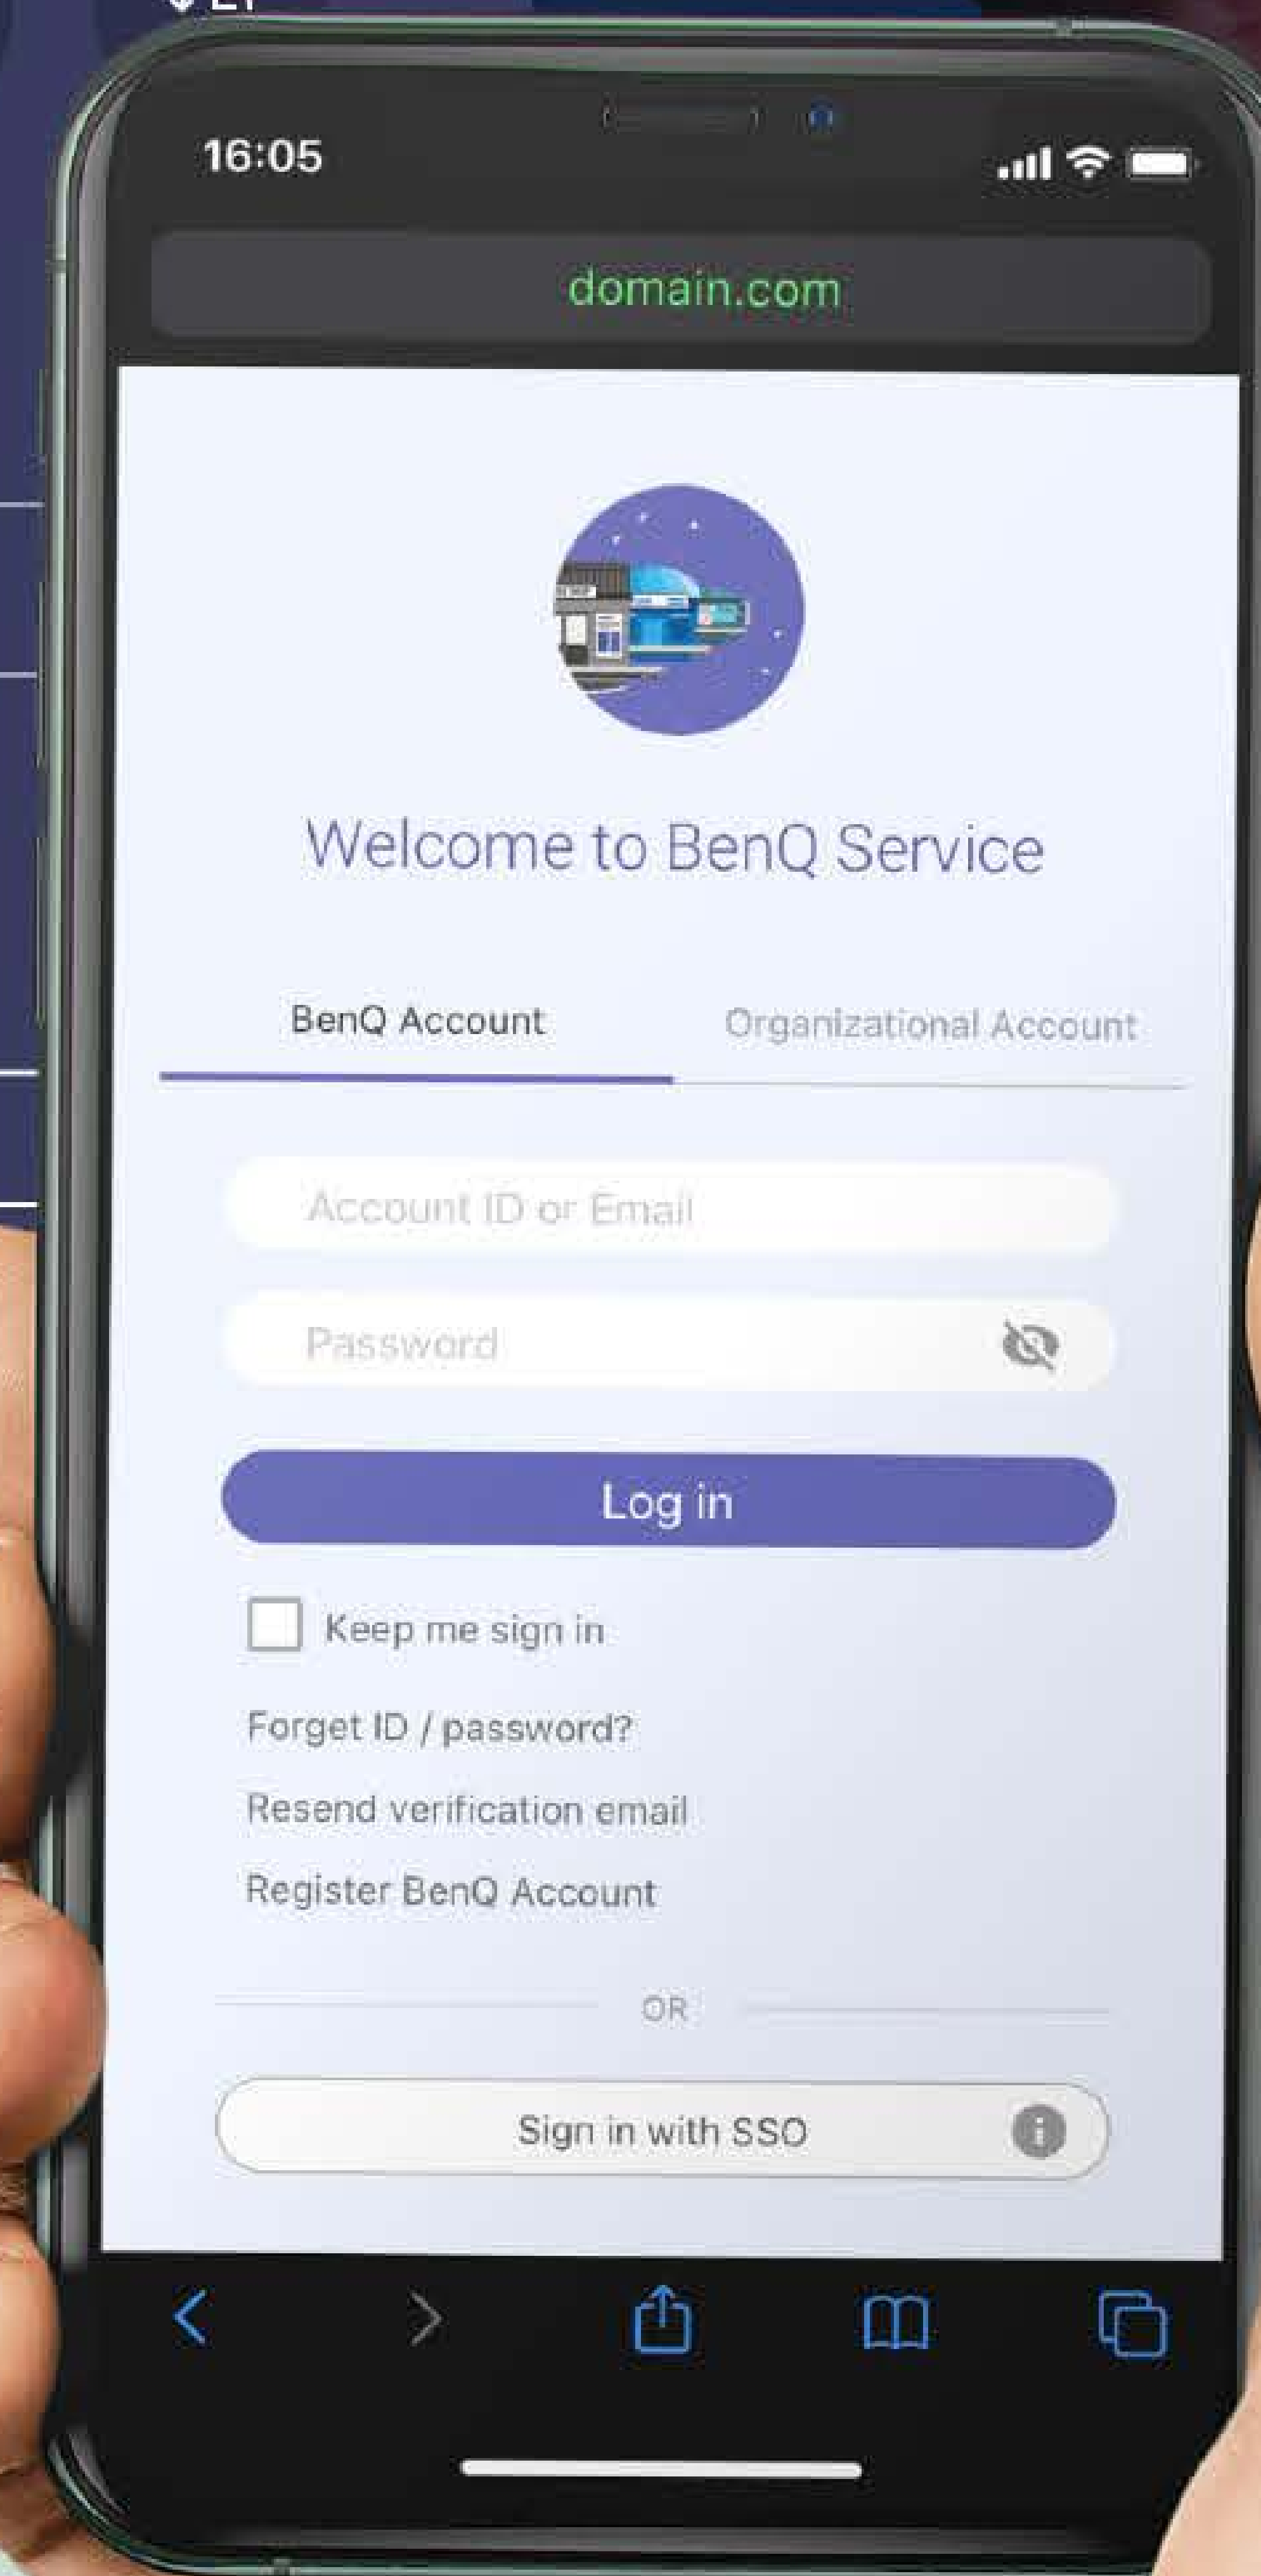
16:05

domain.com

Welcome to BenQ Service

BenQ Account

Organizational Account

Account ID or Email

Password

Log in

Keep me sign in

Forget ID / password?

Resend verification email

Register BenQ Account

OR

Sign in with SSO